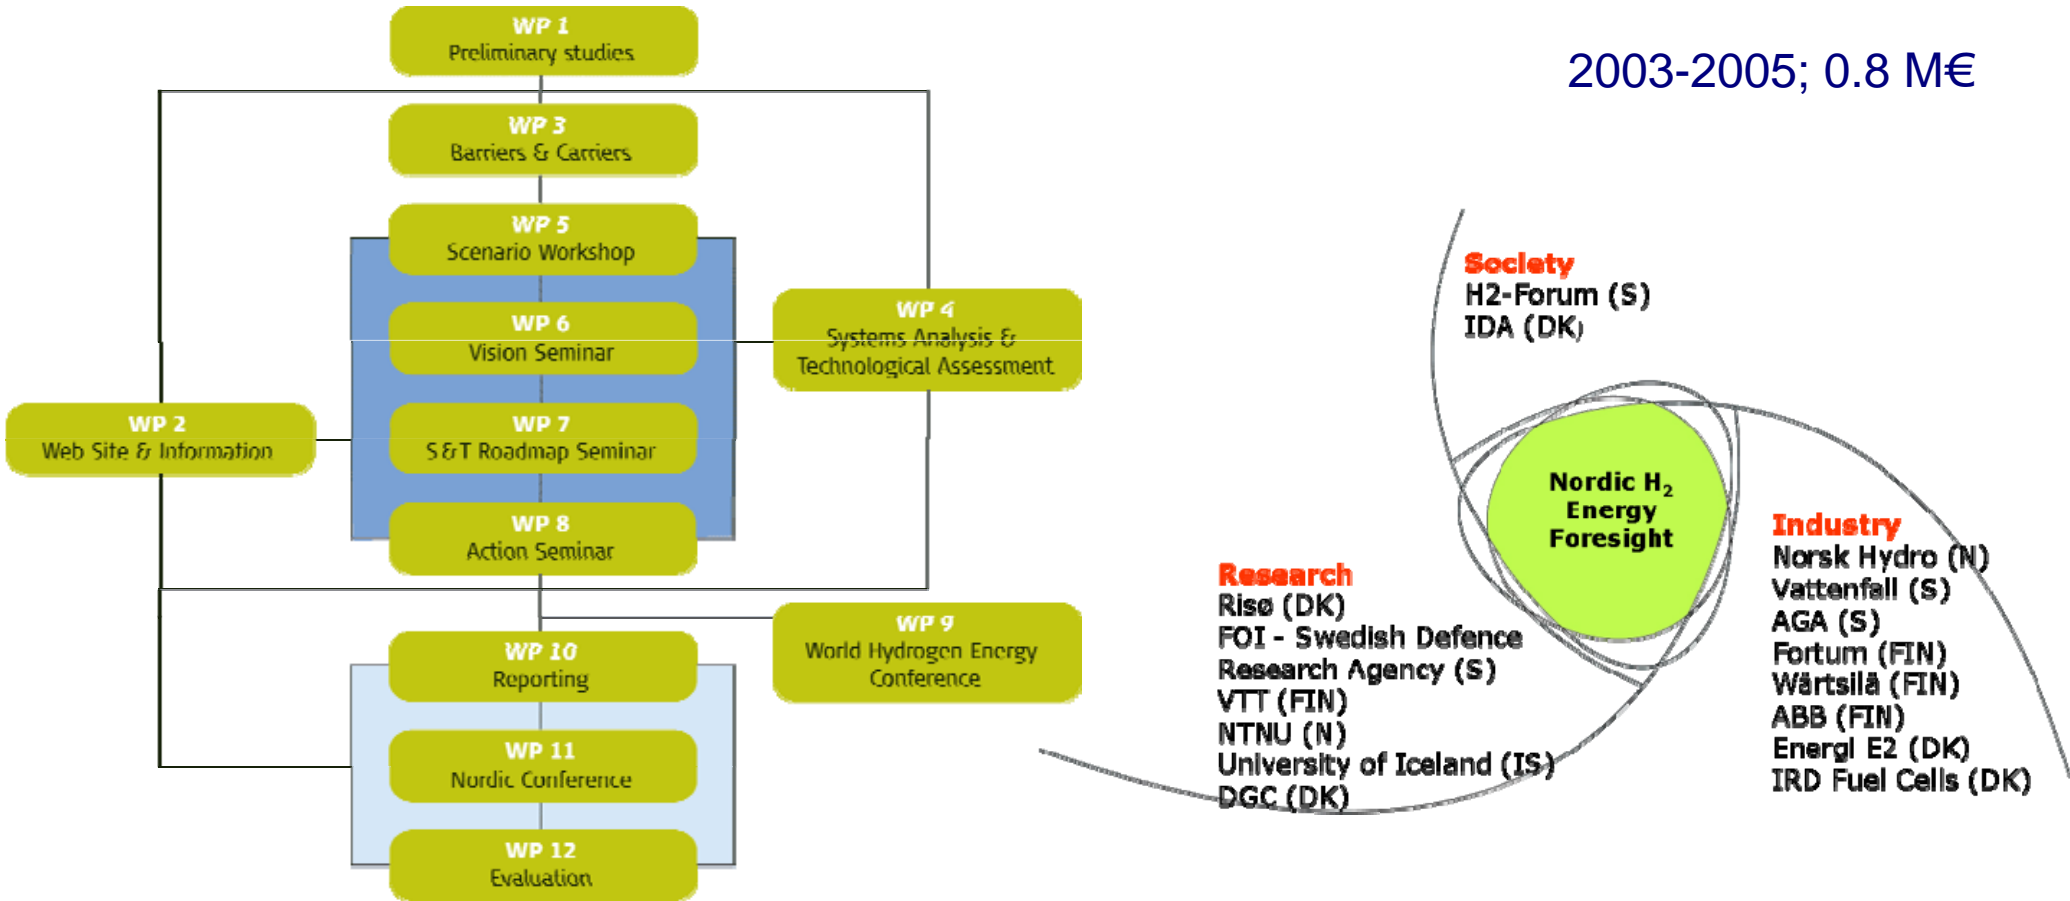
WP 1
Preliminary studies

WP 3
Barriers & Carriers

WP 5
Scenario Workshop

WP 6
Vision Seminar

WP 7
S&T Roadmap Seminar

WP 8
Action Seminar

WP 4
Systems Analysis & Technological Assessment

WP 2
Web Site & Information

WP 9
World Hydrogen Energy Conference

WP 10
Reporting

WP 11
Nordic Conference

WP 12
Evaluation

2003-2005; 0.8 M€

Society
H2-Forum (S)
IDA (DK)

Nordic $H_2$ Energy Foresight

Industry
Norsk Hydro (N)
Vattenfall (S)
AGA (S)
Fortum (FIN)
Wärtsilä (FIN)
ABB (FIN)
Energi E2 (DK)
IRD Fuel Cells (DK)

Research
Risø (DK)
FOI - Swedish Defence Research Agency (S)
VTT (FIN)
NTNU (N)
University of Iceland (IS)
DGC (DK)